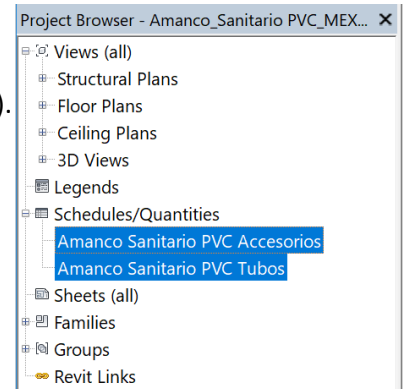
Project Browser - Amanco_Sanitario PVC_MEX... ✕
Views (all)
Structural Plans
Floor Plans
Ceiling Plans
3D Views
Legends
Schedules/Quantities
Amanco Sanitario PVC Accesorios
Amanco Sanitario PVC Tubos
Sheets (all)
Families
Groups
Revit Links